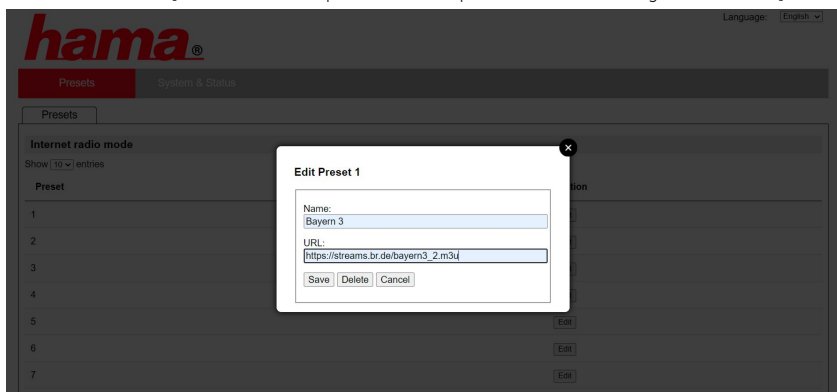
Language: English

hama®

Presets System & Status

Presets

Internet radio mode

Show 10 entries

Preset

1

2

3

4

5

6

7

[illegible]tion

Edit

Edit

Edit

Edit Preset 1

Name:
Bayern 3

URL:
https://streams.br.de/bayern3_2.m3u

Save Delete Cancel